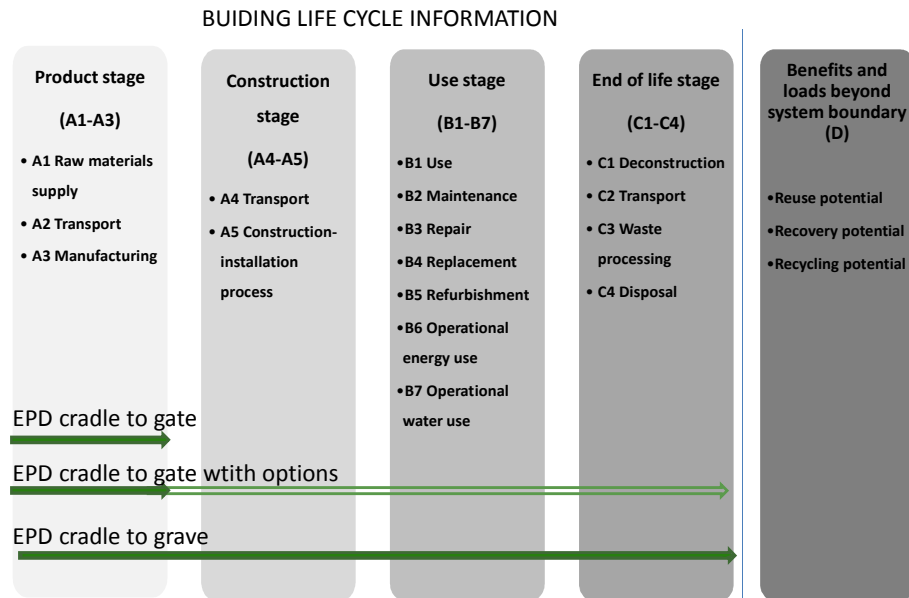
BUIDING LIFE CYCLE INFORMATION

Product stage

(A1-A3)

• A1 Raw materials supply
• A2 Transport
• A3 Manufacturing

Construction stage

(A4-A5)

• A4 Transport
• A5 Construction-installation process

Use stage

(B1-B7)

•B1 Use
•B2 Maintenance
•B3 Repair
•B4 Replacement
•B5 Refurbishment
•B6 Operational energy use
•B7 Operational water use

End of life stage

(C1-C4)

• C1 Deconstruction
• C2 Transport
• C3 Waste processing
• C4 Disposal

Benefits and loads beyond system boundary (D)

•Reuse potential
•Recovery potential
•Recycling potential

EPD cradle to gate

EPD cradle to gate wtith options

EPD cradle to grave